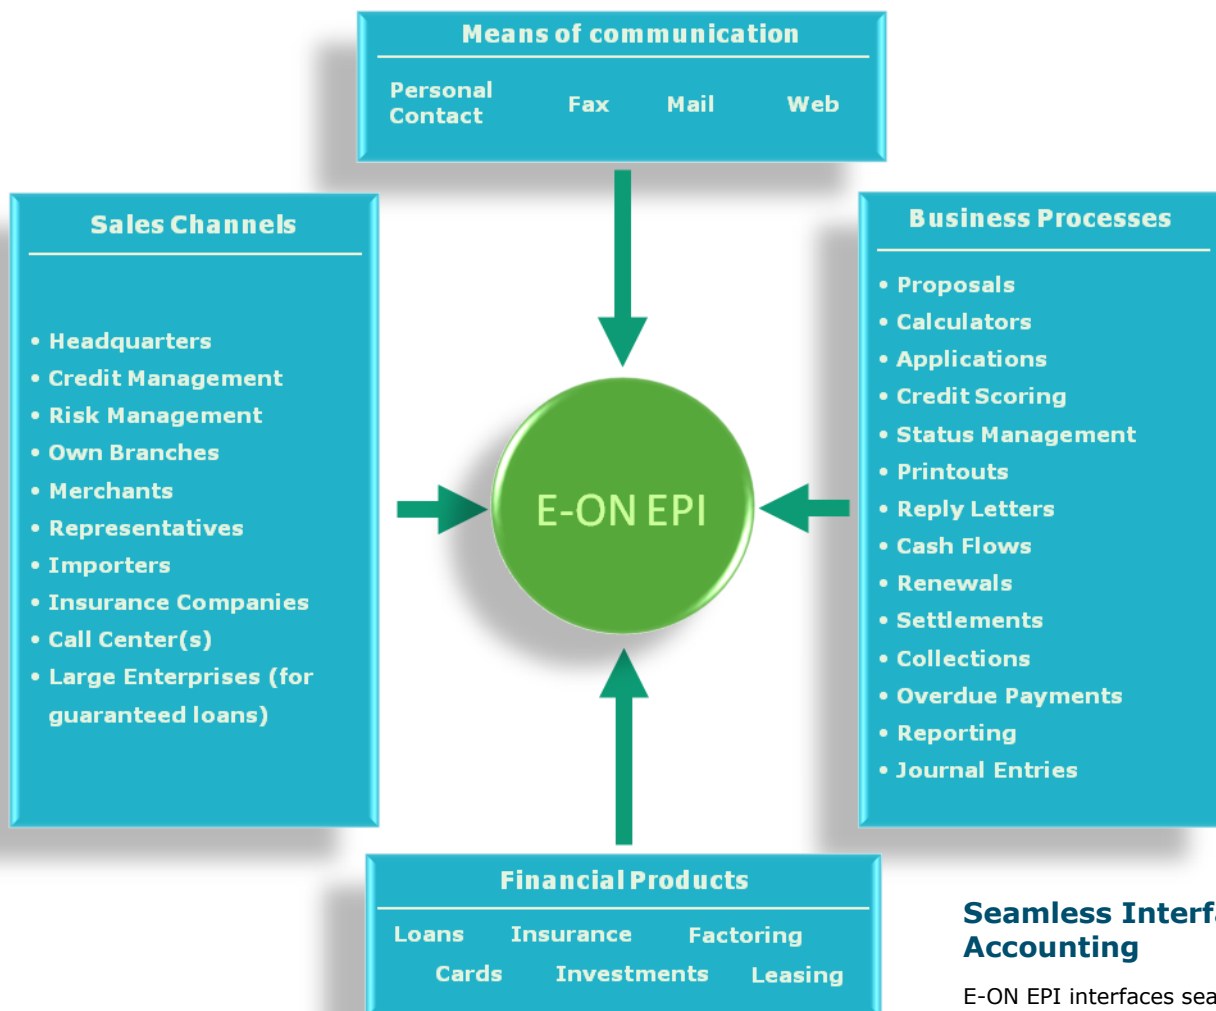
Means of communication

Personal Contact
Fax
Mail
Web

Sales Channels

• Headquarters
• Credit Management
• Risk Management
• Own Branches
• Merchants
• Representatives
• Importers
• Insurance Companies
• Call Center(s)
• Large Enterprises (for guaranteed loans)

E-ON EPI

Business Processes

• Proposals
• Calculators
• Applications
• Credit Scoring
• Status Management
• Printouts
• Reply Letters
• Cash Flows
• Renewals
• Settlements
• Collections
• Overdue Payments
• Reporting
• Journal Entries

Financial Products

Loans
Insurance
Factoring
Cards
Investments
Leasing

Seamless Interf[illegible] Accounting

E-ON EPI interfaces sea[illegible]